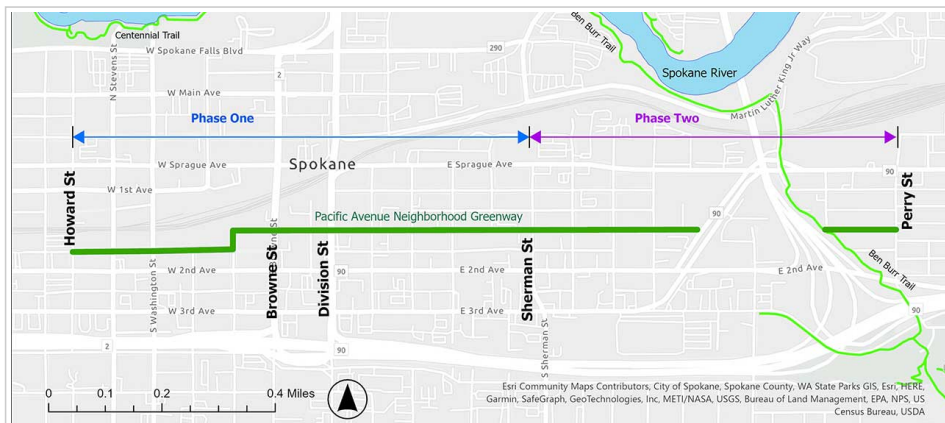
Centennial Trail
W Spokane Falls Blvd
290
den Burr Trail
Spokane River
N Stevens St
W Main Ave
Martin Luther King Jr Way
Phase One
Phase Two
W Sprague Ave
Spokane
E Sprague Ave
90
W 1st Ave
Howard St
Pacific Avenue Neighborhood Greenway
Perry St
90
Browne St
Division St
Sherman St
W 2nd Ave
90
E 2nd Ave
E 2nd Ave
Ben Burr Trail
S Washington St
W 3rd Ave
E 3rd Ave
90
2
S Sherman St
90
0
0.1
0.2
0.4 Miles
Esri Community Maps Contributors, City of Spokane, Spokane County, WA State Parks GIS, Esri, HERE, Garmin, SafeGraph, GeoTechnologies, Inc, METI/NASA, USGS, Bureau of Land Management, EPA, NPS, US Census Bureau, USDA